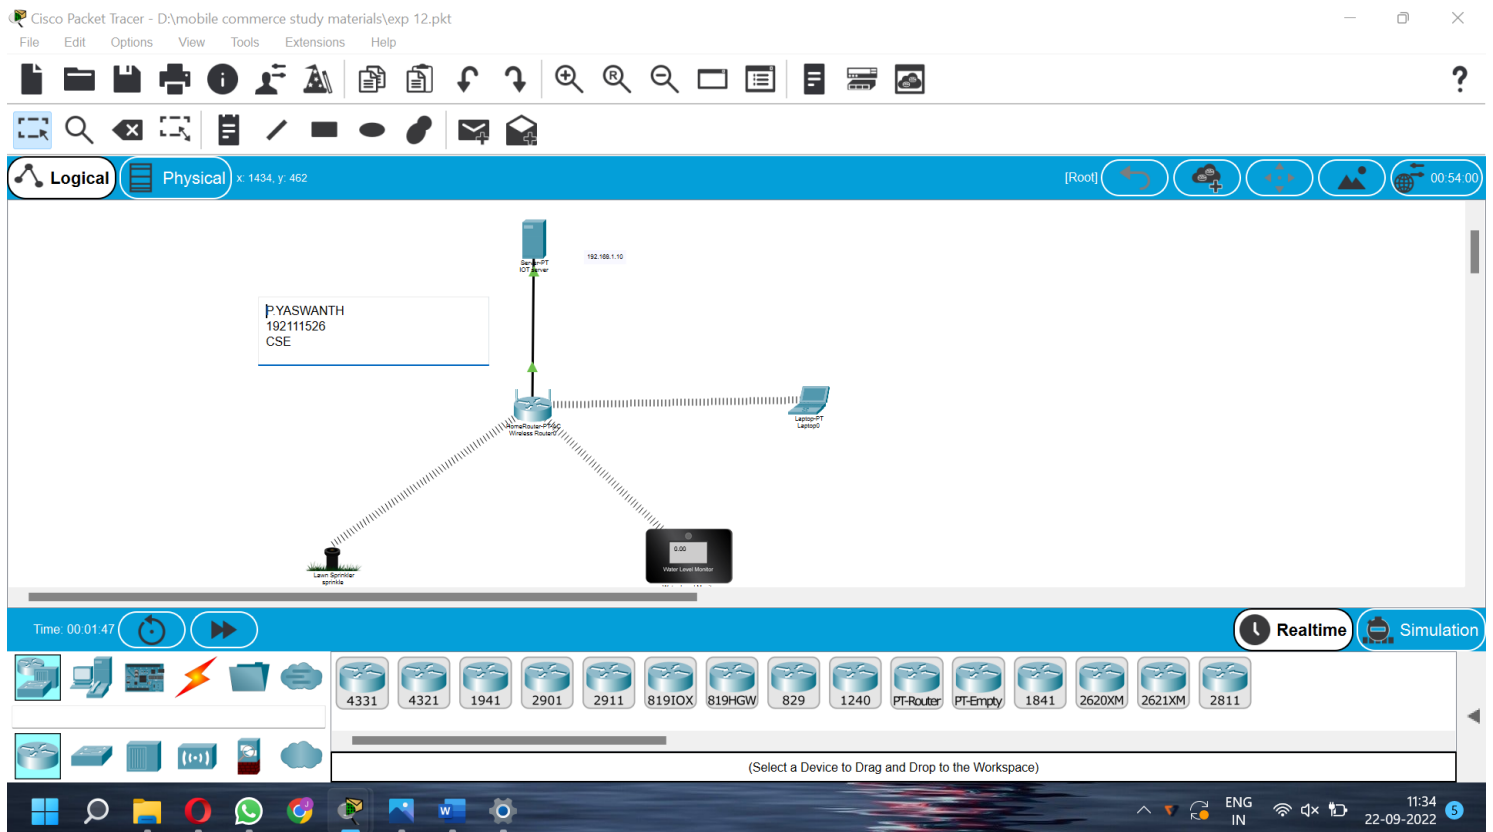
Cisco Packet Tracer - D:\mobile commerce study materials\exp 12.pkt

File Edit Options View Tools Extensions Help

?

Logical Physical x: 1434, y: 462

[Root] 00:54:00

Server-PT
IOT Server

192.168.1.10

P.YASWANTH
192111526
CSE

HomeRouter-PT-AC
Wireless Router0

Laptop-PT
Laptop0

Lawn Sprinkler
sprinkle

0.00

Water Level Monitor

Time: 00:01:47

Realtime Simulation

4331 4321 1941 2901 2911 819IOX 819HGW 829 1240 PT-Router PT-Empty 1841 2620XM 2621XM 2811

(Select a Device to Drag and Drop to the Workspace)

ENG
IN

11:34
22-09-2022

5